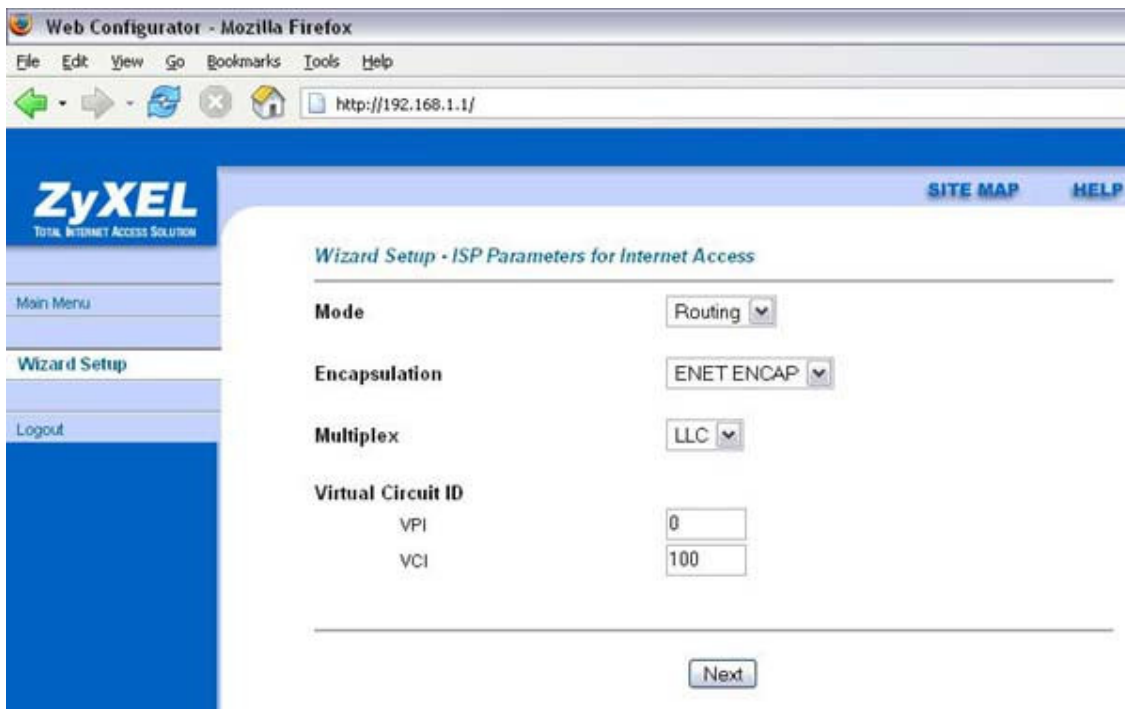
Web Configurator - Mozilla Firefox

File Edit View Go Bookmarks Tools Help

http://192.168.1.1/

ZyXEL
TOTAL INTERNET ACCESS SOLUTION

SITE MAP HELP

Main Menu

Wizard Setup

Logout

Wizard Setup - ISP Parameters for Internet Access

Mode Routing

Encapsulation ENET ENCAP

Multiplex LLC

Virtual Circuit ID
VPI 0
VCI 100

Next